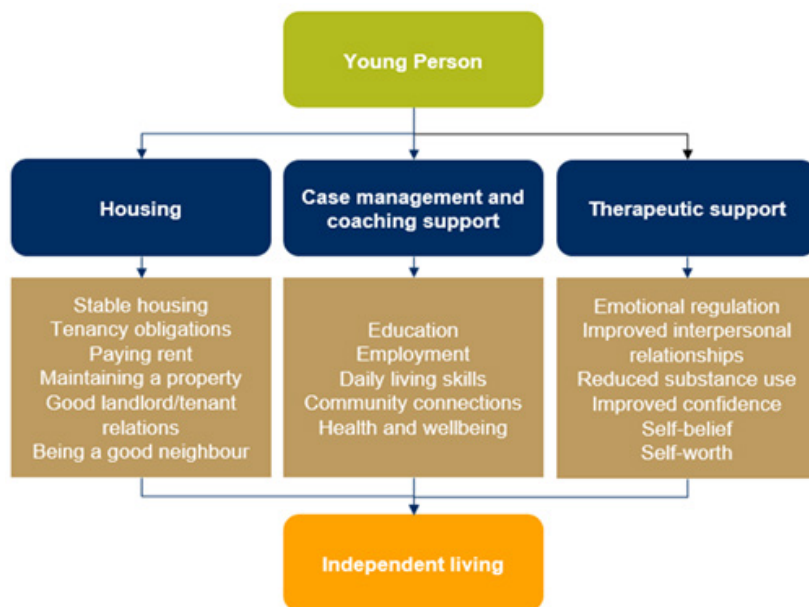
Young Person

Housing

Case management and coaching support

Therapeutic support

Stable housing
Tenancy obligations
Paying rent
Maintaining a property
Good landlord/tenant relations
Being a good neighbour

Education
Employment
Daily living skills
Community connections
Health and wellbeing

Emotional regulation
Improved interpersonal relationships
Reduced substance use
Improved confidence
Self-belief
Self-worth

Independent living